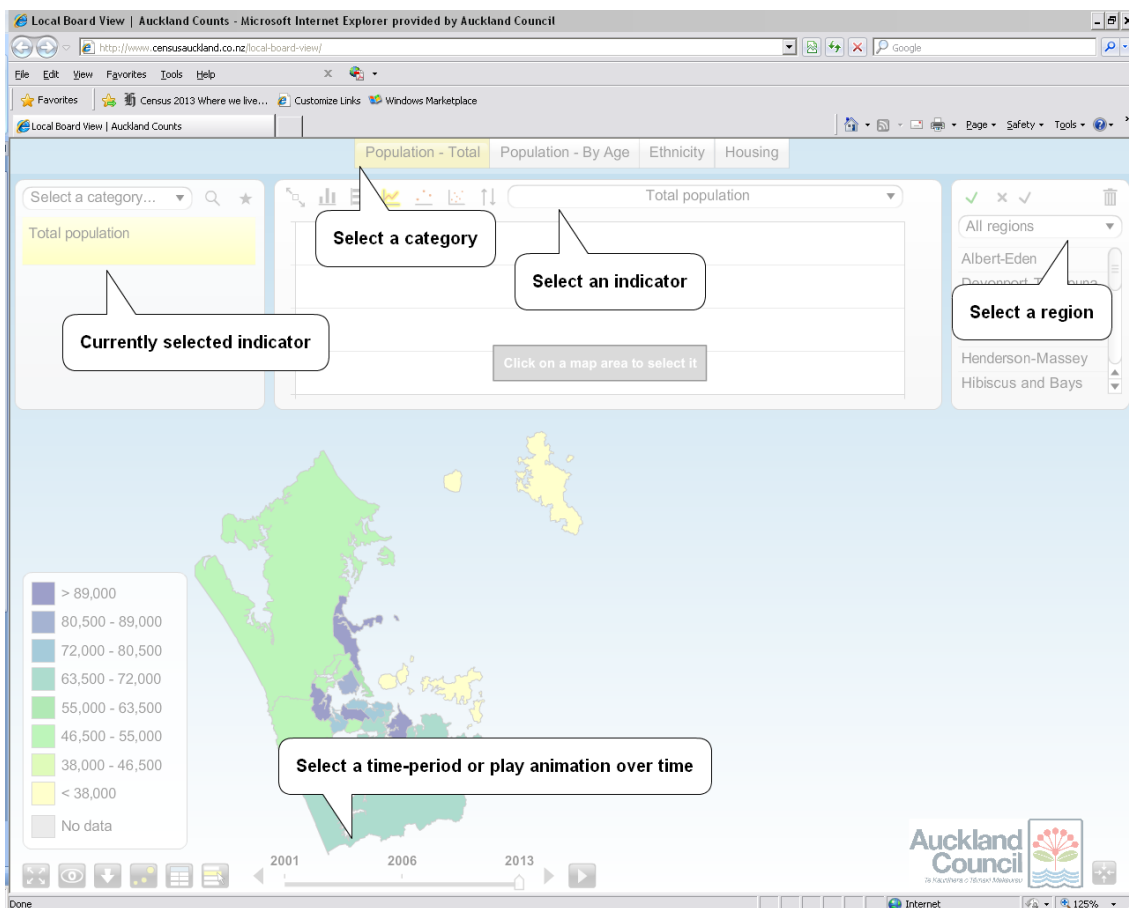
Local Board View | Auckland Counts - Microsoft Internet Explorer provided by Auckland Council

http://www.censusauckland.co.nz/local-board-view/

Google

File Edit View Favorites Tools Help

Favorites

Census 2013 Where we live...

Customize Links

Windows Marketplace

Local Board View | Auckland Counts

Page Safety Tools

Population - Total | Population - By Age | Ethnicity | Housing

Select a category...

Total population

Total population

All regions

Albert-Eden

Devonport-Takapuna

Henderson-Massey

Hibiscus and Bays

Select a category

Select an indicator

Select a region

Currently selected indicator

Click on a map area to select it

> 89,000

80,500 - 89,000

72,000 - 80,500

63,500 - 72,000

55,000 - 63,500

46,500 - 55,000

38,000 - 46,500

< 38,000

No data

Select a time-period or play animation over time

2001

2006

2013

Auckland Council

Te Kaunihera o Tāmaki Makaurau

Done

Internet

125%